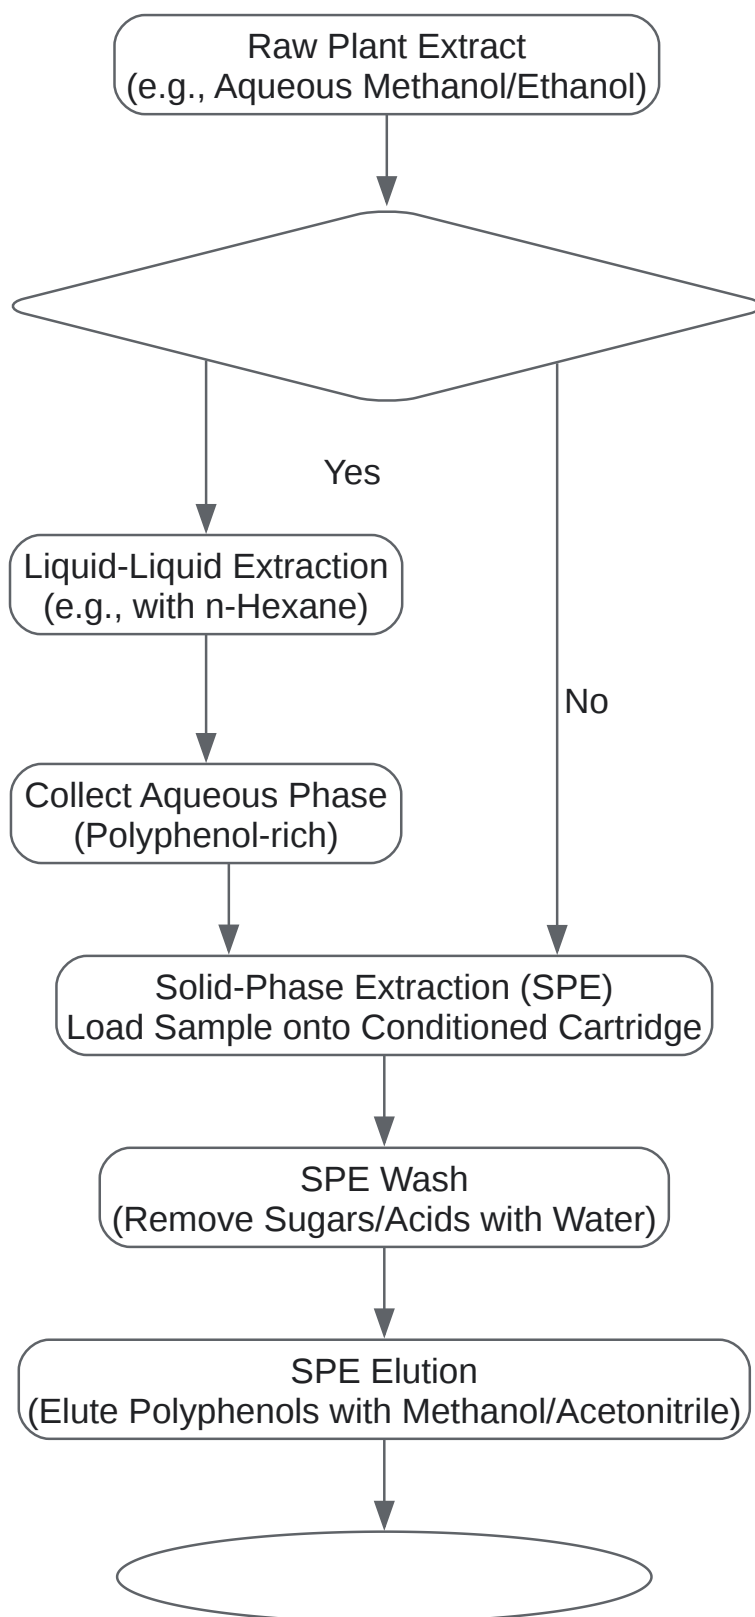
Raw Plant Extract
(e.g., Aqueous Methanol/Ethanol)

Yes

Liquid-Liquid Extraction
(e.g., with n-Hexane)

Collect Aqueous Phase
(Polyphenol-rich)

No

Solid-Phase Extraction (SPE)
Load Sample onto Conditioned Cartridge

SPE Wash
(Remove Sugars/Acids with Water)

SPE Elution
(Elute Polyphenols with Methanol/Acetonitrile)